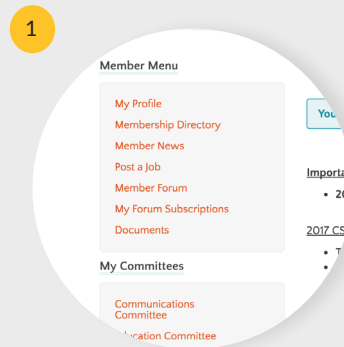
1

Member Menu

My Profile
Membership Directory
Member News
Post a Job
Member Forum
My Forum Subscriptions
Documents

My Committees

Communications Committee
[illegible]ucation Committee

You

Importa
• 20

2017 CS
• T
•